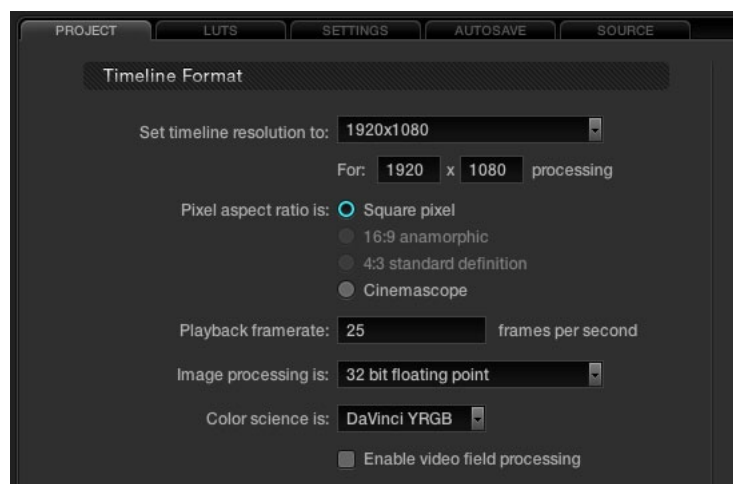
PROJECT LUTS SETTINGS AUTOSAVE SOURCE

Timeline Format

Set timeline resolution to: 1920x1080

For: 1920 x 1080 processing

Pixel aspect ratio is: Square pixel
16:9 anamorphic
4:3 standard definition
Cinemascope

Playback framerate: 25 frames per second

Image processing is: 32 bit floating point

Color science is: DaVinci YRGB

Enable video field processing